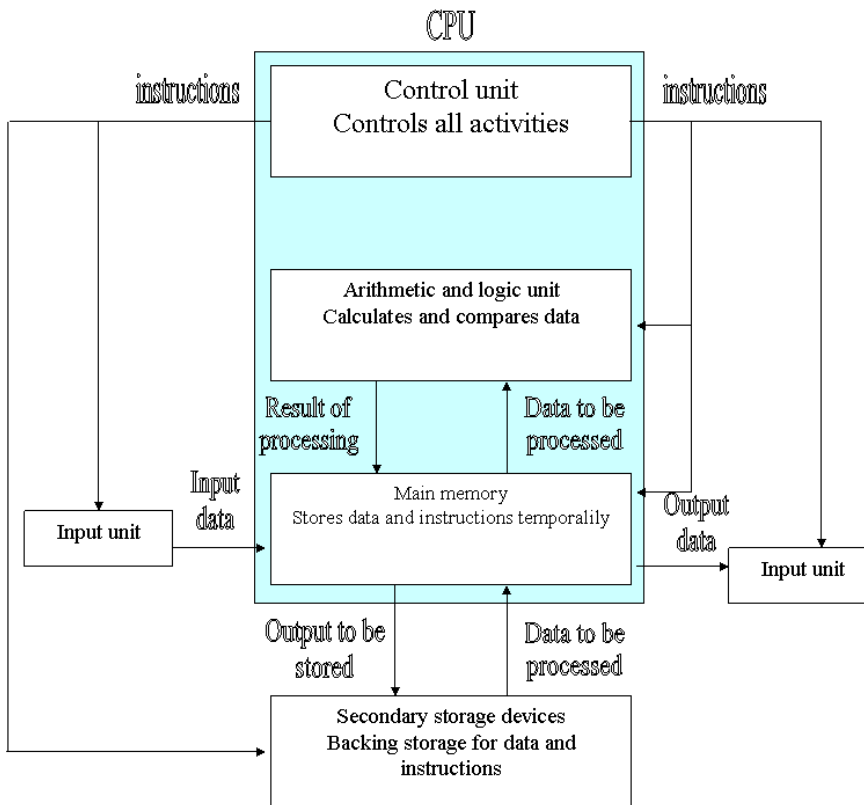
CPU

instructions

Control unit
Controls all activities

instructions

Arithmetic and logic unit
Calculates and compares data

Result of processing

Data to be processed

Input data

Main memory
Stores data and instructions temporalily

Output data

Input unit

Input unit

Output to be stored

Data to be processed

Secondary storage devices
Backing storage for data and instructions